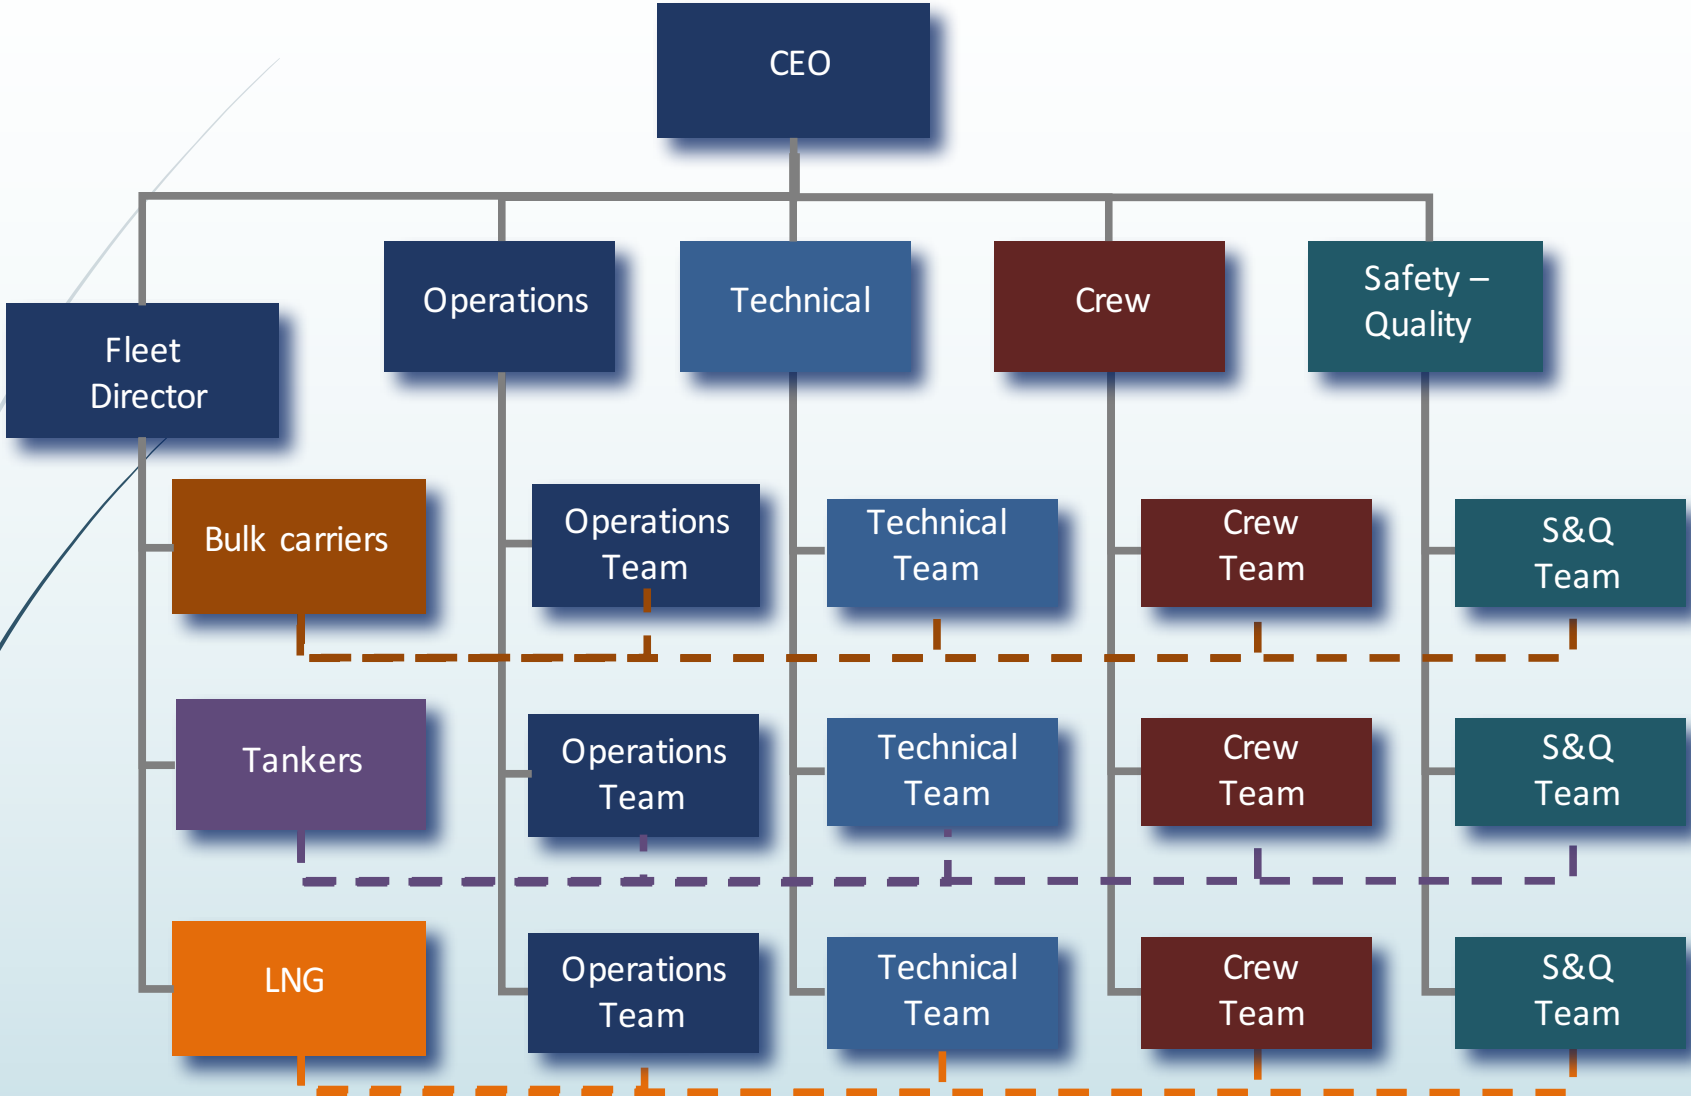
CEO

Fleet Director

Operations

Technical

Crew

Safety – Quality

Bulk carriers

Operations Team

Technical Team

Crew Team

S&Q Team

Tankers

Operations Team

Technical Team

Crew Team

S&Q Team

LNG

Operations Team

Technical Team

Crew Team

S&Q Team